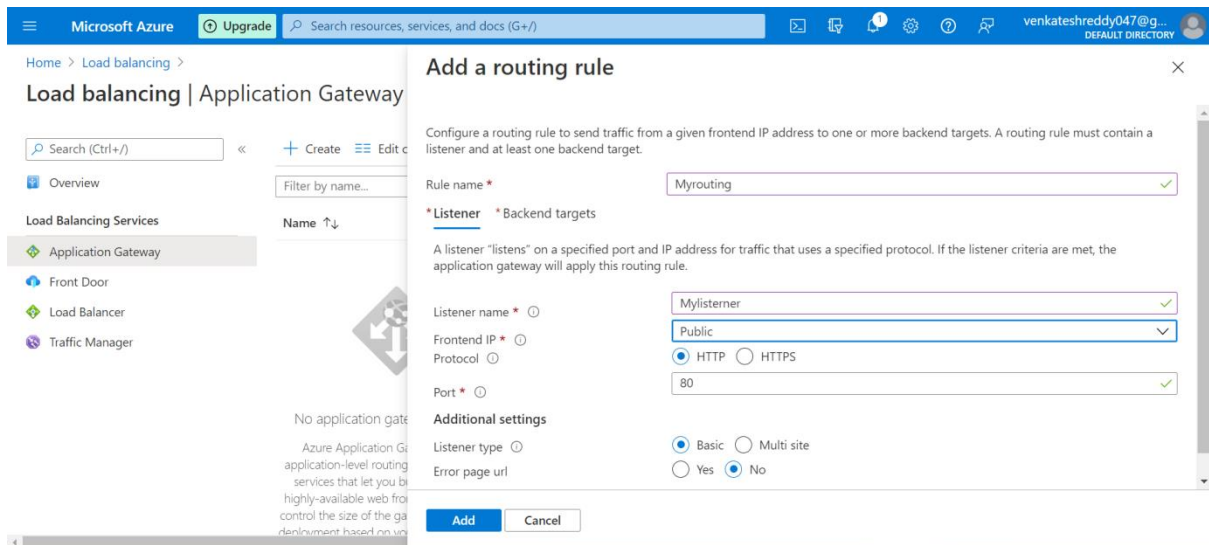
Microsoft Azure Upgrade Search resources, services, and docs (G+/)

venkateshreddy047@g... DEFAULT DIRECTORY

Home > Load balancing >

Load balancing | Application Gateway

Search (Ctrl+/)

Overview

Load Balancing Services

Application Gateway

Front Door

Load Balancer

Traffic Manager

+ Create Edit c

Filter by name...

Name ↑↓

No application gate

Azure Application Ga application-level routing services that let you b highly-available web fro control the size of the ga deployment based on yo

Add a routing rule

Configure a routing rule to send traffic from a given frontend IP address to one or more backend targets. A routing rule must contain a listener and at least one backend target.

Rule name * Myrouting

* Listener * Backend targets

A listener "listens" on a specified port and IP address for traffic that uses a specified protocol. If the listener criteria are met, the application gateway will apply this routing rule.

Listener name * Mylisterner

Frontend IP * Public

Protocol HTTP HTTPS

Port * 80

Additional settings

Listener type Basic Multi site

Error page url Yes No

Add Cancel